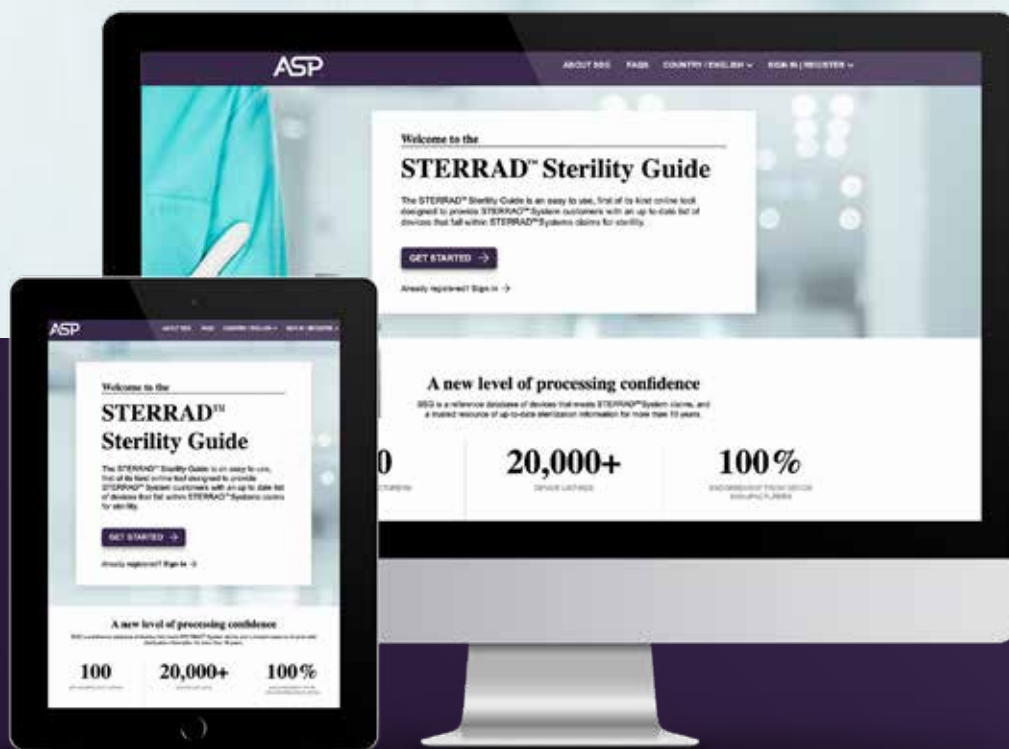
ASP

ABOUT SSG FAQS COUNTRY / ENGLISH ⌄ SIGN IN | REGISTER ⌄

Welcome to the

STERRAD™ Sterility Guide

The STERRAD™ Sterility Guide is an easy to use, first of its kind online tool designed to provide STERRAD™ System customers with an up to date list of devices that fall within STERRAD™ Systems claims for sterility.

GET STARTED →

Already registered? Sign in →

A new level of processing confidence

SSG is a reference database of devices that meets STERRAD™ System claims, and a trusted resource of up-to-date sterilization information for more than 10 years.

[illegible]0

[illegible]

20,000+

DEVICE LISTINGS

100%

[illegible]

ASP

ABOUT SSG FAQS COUNTRY / ENGLISH ⌄ SIGN IN | REGISTER ⌄

Welcome to the

STERRAD™ Sterility Guide

The STERRAD™ Sterility Guide is an easy to use, first of its kind online tool designed to provide STERRAD™ System customers with an up to date list of devices that fall within STERRAD™ Systems claims for sterility.

GET STARTED →

Already registered? Sign in →

A new level of processing confidence

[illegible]

100

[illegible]

20,000+

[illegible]

100%

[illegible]